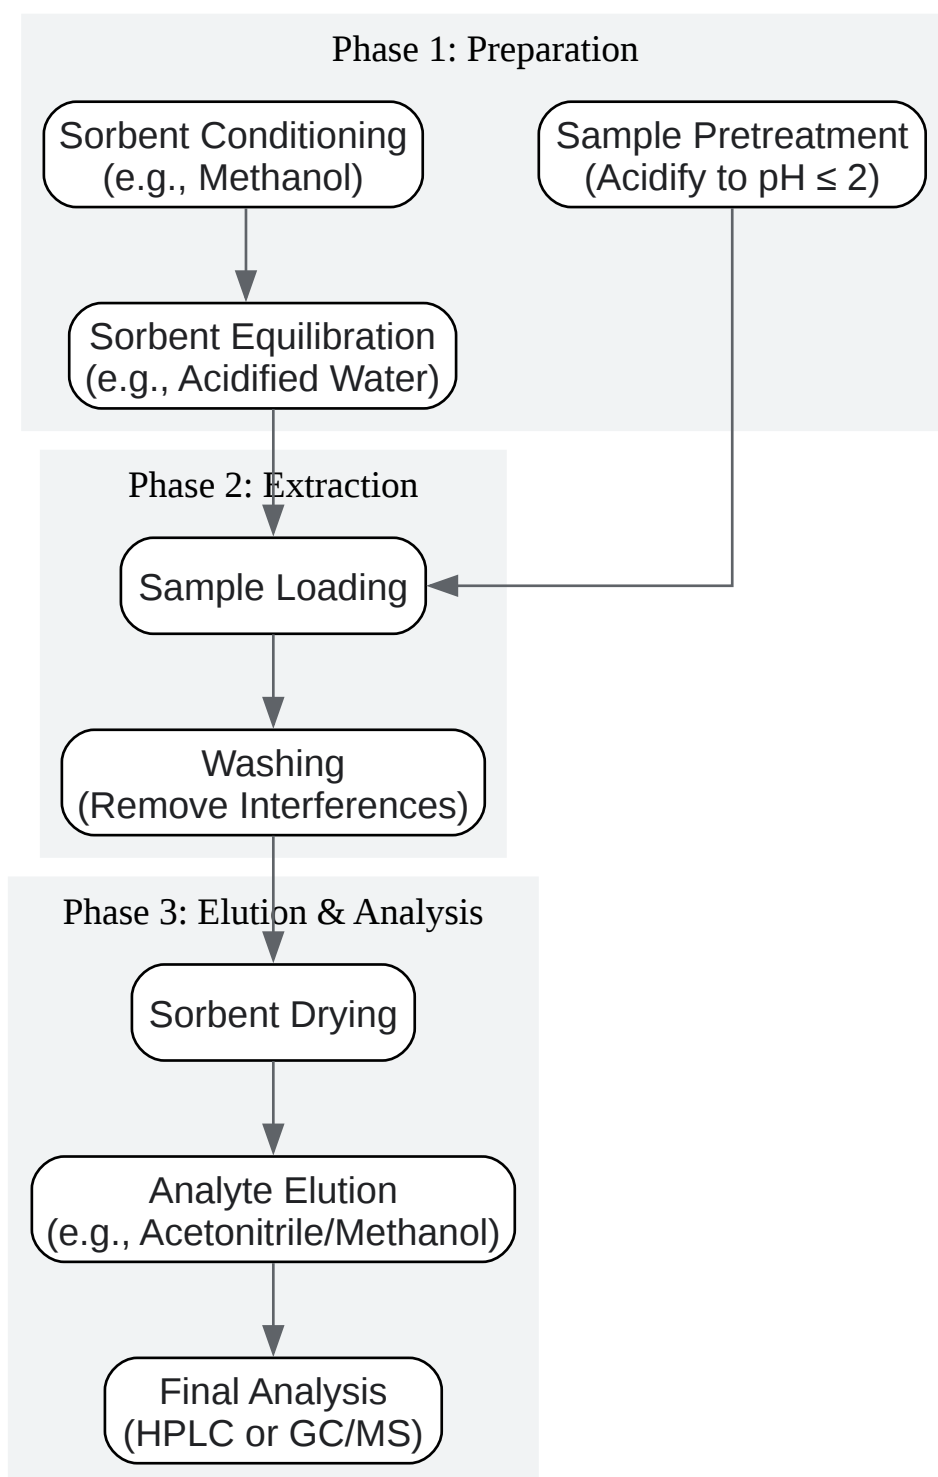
Phase 1: Preparation

Sorbent Conditioning (e.g., Methanol)

Sample Pretreatment (Acidify to pH $\leq$ 2)

Sorbent Equilibration (e.g., Acidified Water)

Phase 2: Extraction

Sample Loading

Washing (Remove Interferences)

Phase 3: Elution & Analysis

Sorbent Drying

Analyte Elution (e.g., Acetonitrile/Methanol)

Final Analysis (HPLC or GC/MS)